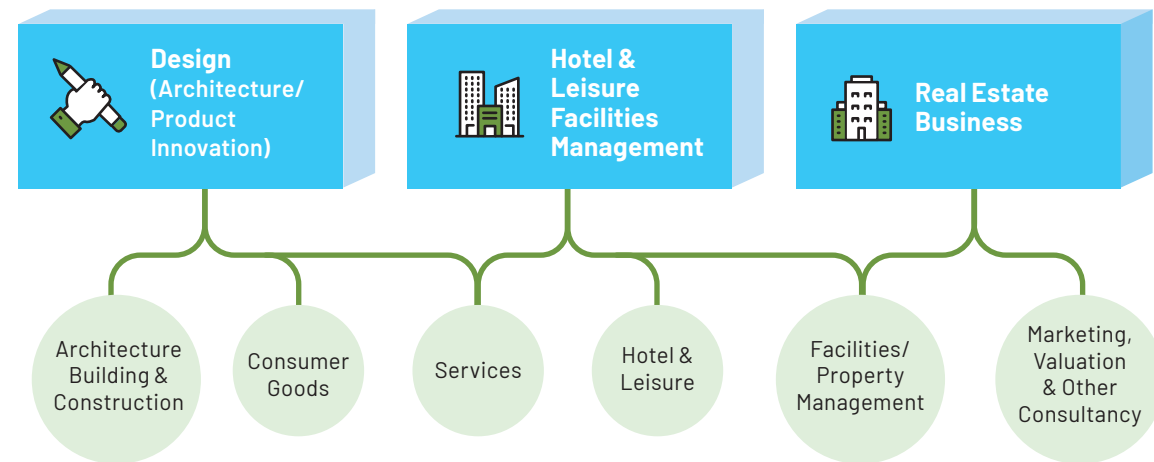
Design (Architecture/ Product Innovation)

Hotel & Leisure Facilities Management

Real Estate Business

Architecture Building & Construction

Consumer Goods

Services

Hotel & Leisure

Facilities/ Property Management

Marketing, Valuation & Other Consultancy